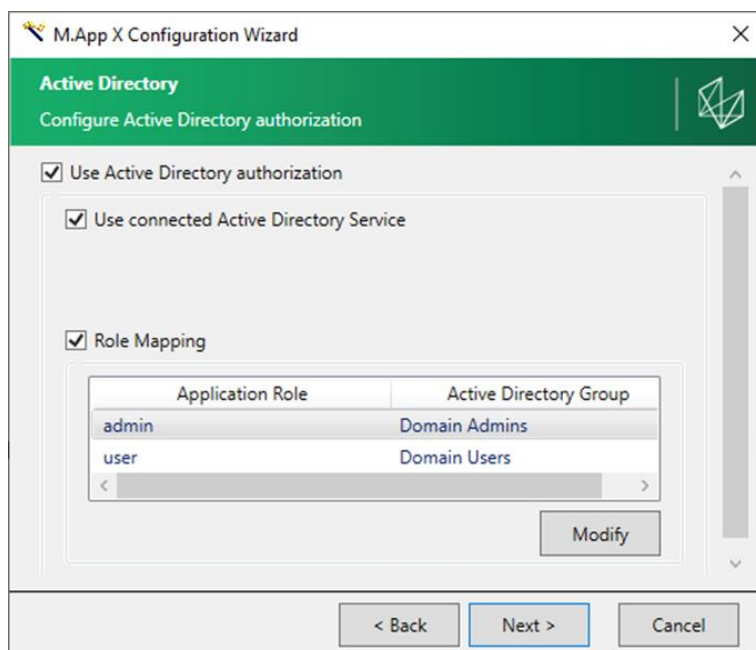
M.App X Configuration Wizard

Active Directory

Configure Active Directory authorization

Use Active Directory authorization

Use connected Active Directory Service

Role Mapping

| Application Role | Active Directory Group |
|---|---|
| admin | Domain Admins |
| user | Domain Users |

Modify

< Back

Next >

Cancel